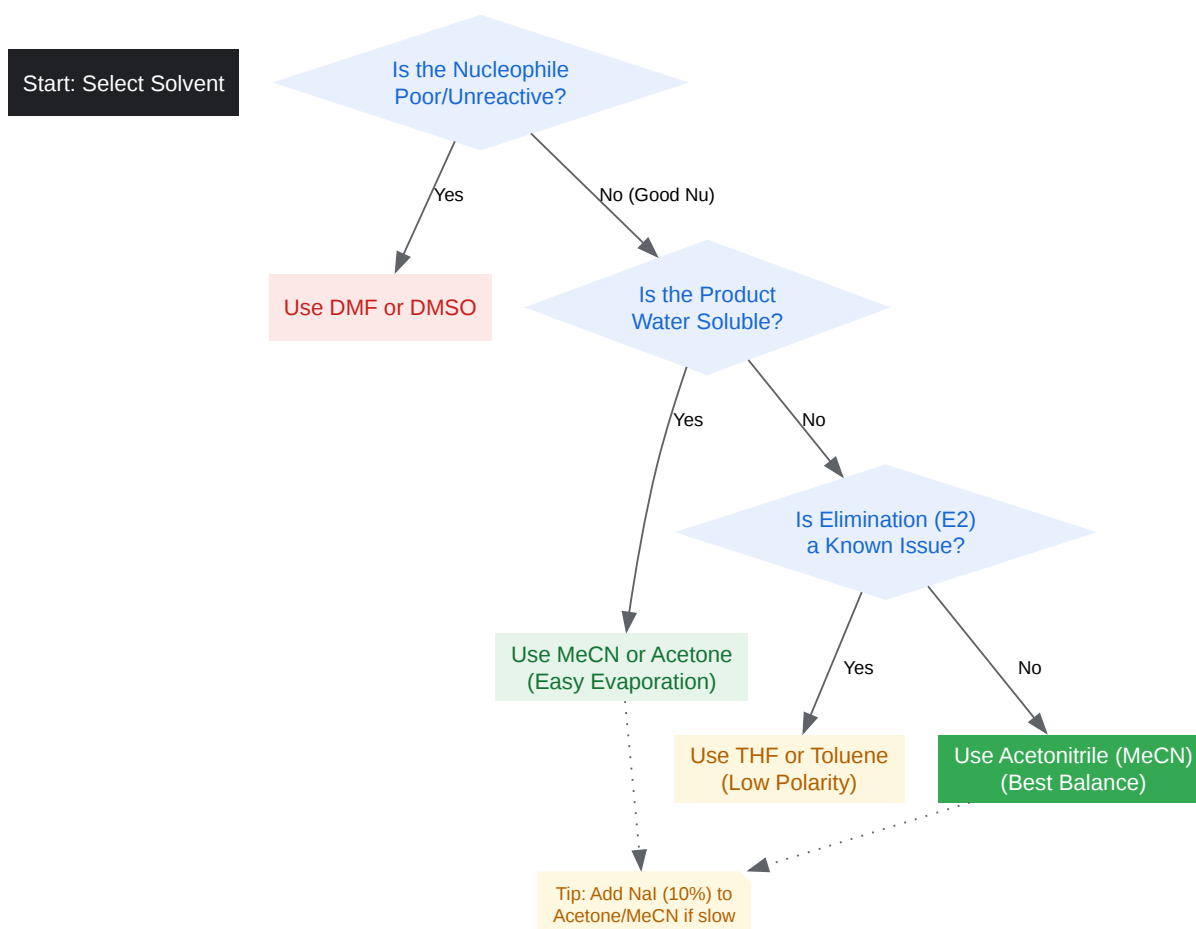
Start: Select Solvent

Is the Nucleophile Poor/Unreactive?

Yes

No (Good Nu)

Use DMF or DMSO

Is the Product Water Soluble?

Yes

No

Is Elimination (E2) a Known Issue?

Use MeCN or Acetone (Easy Evaporation)

Yes

No

Use THF or Toluene (Low Polarity)

Use Acetonitrile (MeCN) (Best Balance)

Tip: Add NaI (10%) to Acetone/MeCN if slow